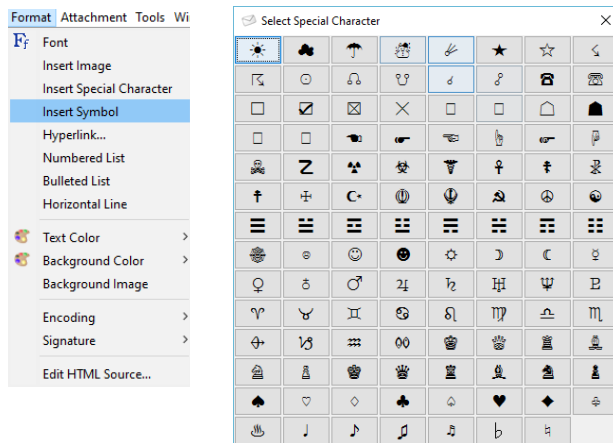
Format Attachment Tools Wi

Font
Insert Image
Insert Special Character
Insert Symbol
Hyperlink...
Numbered List
Bulleted List
Horizontal Line
Text Color
Background Color
Background Image
Encoding
Signature
Edit HTML Source...

Select Special Character